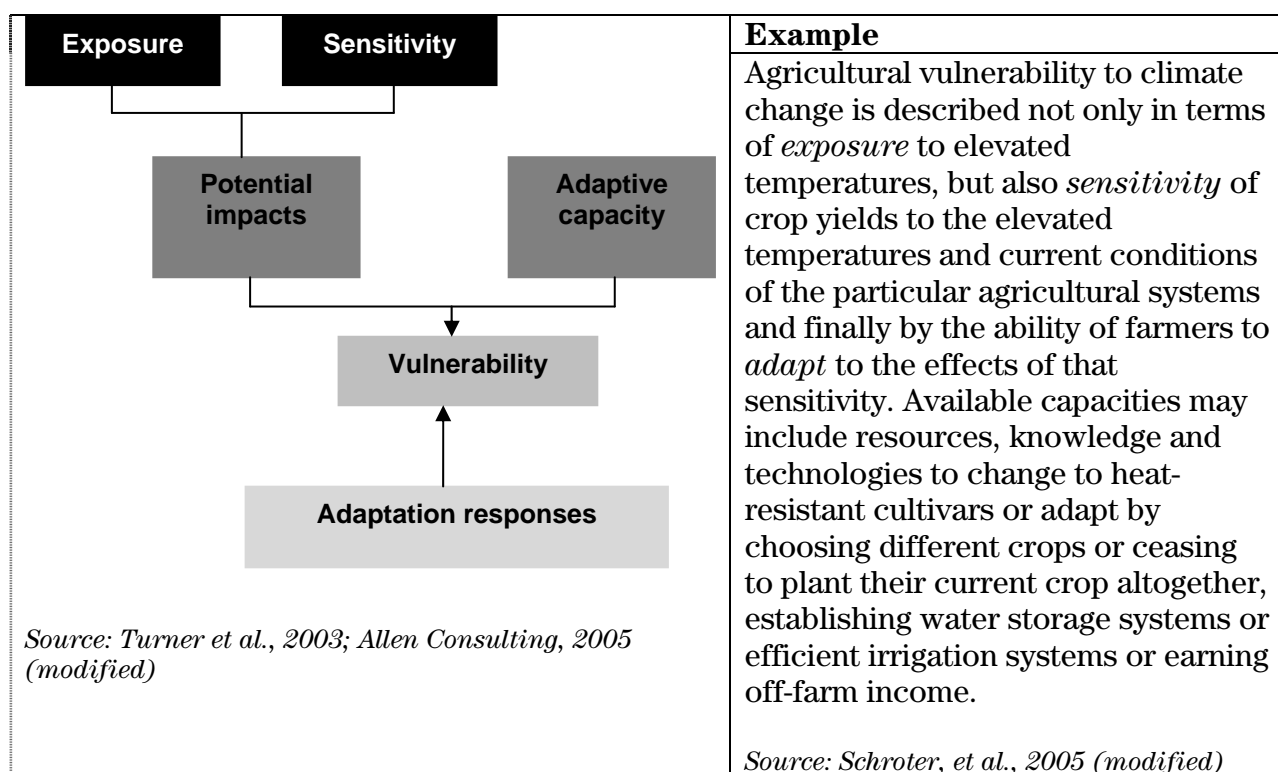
Exposure

Sensitivity

Potential impacts

Adaptive capacity

Vulnerability

Adaptation responses

Source: Turner et al., 2003; Allen Consulting, 2005 (modified)

Example

Agricultural vulnerability to climate change is described not only in terms of exposure to elevated temperatures, but also sensitivity of crop yields to the elevated temperatures and current conditions of the particular agricultural systems and finally by the ability of farmers to adapt to the effects of that sensitivity. Available capacities may include resources, knowledge and technologies to change to heat-resistant cultivars or adapt by choosing different crops or ceasing to plant their current crop altogether, establishing water storage systems or efficient irrigation systems or earning off-farm income.

Source: Schroter, et al., 2005 (modified)